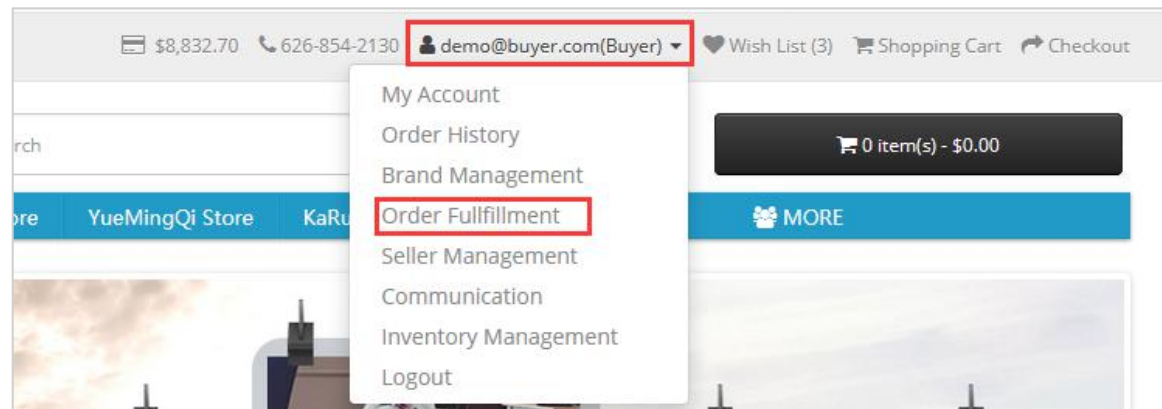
$8,832.70 626-854-2130 demo@buyer.com(Buyer) Wish List (3) Shopping Cart Checkout

rch

0 item(s) - $0.00

ore YueMingQi Store KaRu

MORE

My Account
Order History
Brand Management
Order Fullfillment
Seller Management
Communication
Inventory Management
Logout